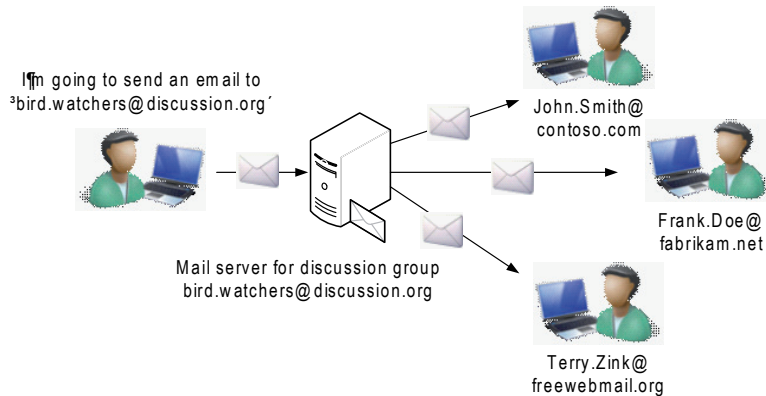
I¶m going to send an em ail to ³bird.watchers@discussion.org´

Mail server for discussion group bird.watchers@discussion.org

John.Smith@ contoso.com

Frank.Doe@ fabrikam.net

Terry.Zink@ freewebmail.org